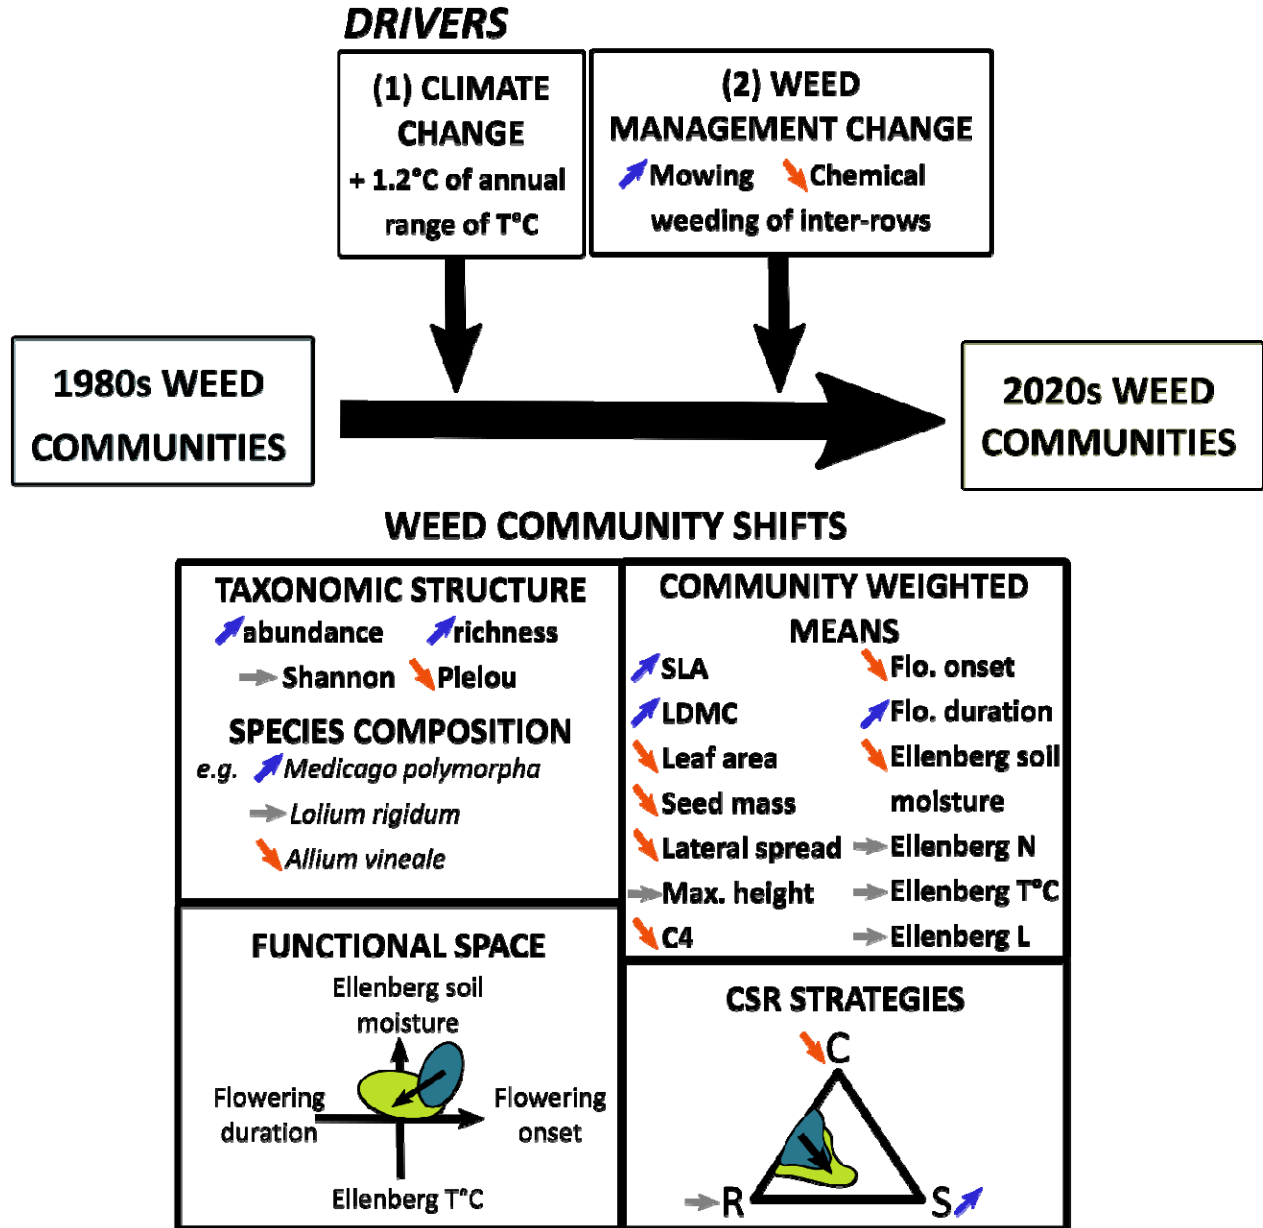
DRIVERS

(1) CLIMATE CHANGE
+ 1.2°C of annual range of T°C

(2) WEED MANAGEMENT CHANGE
↗Mowing ↘Chemical weeding of inter-rows

1980s WEED COMMUNITIES

2020s WEED COMMUNITIES

WEED COMMUNITY SHIFTS

TAXONOMIC STRUCTURE
↗abundance ↗richness
→Shannon ↘Pielou

SPECIES COMPOSITION
e.g. ↗Medicago polymorpha
→Lolium rigidum
↘Allium vineale

COMMUNITY WEIGHTED MEANS
↗SLA
↗LDMC
↘Leaf area
↘Seed mass
↘Lateral spread
→Max. height
↘C4
↘Flo. onset
↗Flo. duration
↘Ellenberg soil moisture
→Ellenberg N
→Ellenberg T°C
→Ellenberg L

FUNCTIONAL SPACE
Ellenberg soil moisture
Flowering duration
Flowering onset
Ellenberg T°C

CSR STRATEGIES
↘C
→R
S↗